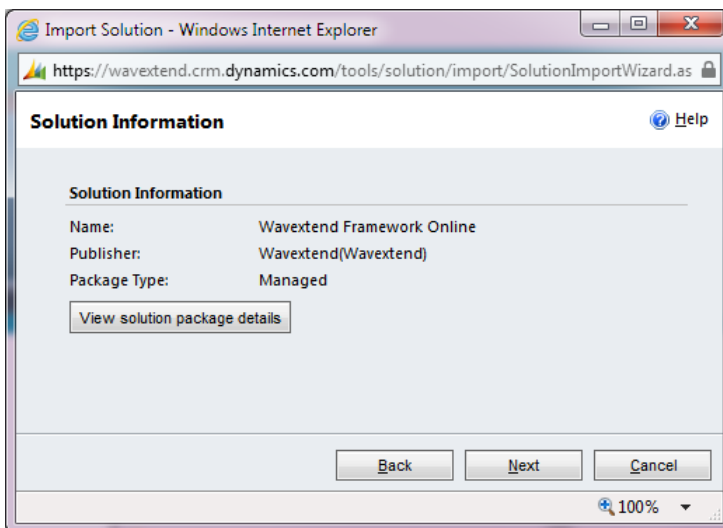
Import Solution - Windows Internet Explorer

https://wavextend.crm.dynamics.com/tools/solution/import/SolutionImportWizard.as

Solution Information

Help

Solution Information

| Name: | Wavextend Framework Online |
|---|---|
| Publisher: | Wavextend(Wavextend) |
| Package Type: | Managed |

View solution package details

Back

Next

Cancel

100%